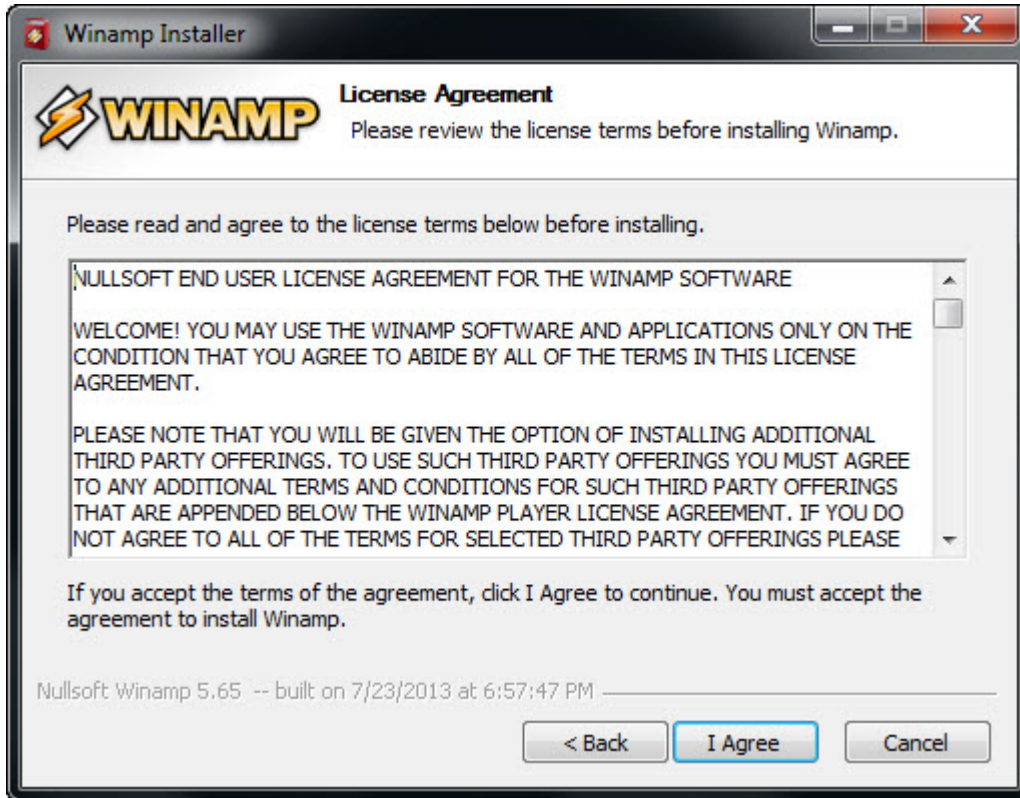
Winamp Installer

WINAMP

License Agreement
Please review the license terms before installing Winamp.

Please read and agree to the license terms below before installing.

NULLSOFT END USER LICENSE AGREEMENT FOR THE WINAMP SOFTWARE

WELCOME! YOU MAY USE THE WINAMP SOFTWARE AND APPLICATIONS ONLY ON THE CONDITION THAT YOU AGREE TO ABIDE BY ALL OF THE TERMS IN THIS LICENSE AGREEMENT.

PLEASE NOTE THAT YOU WILL BE GIVEN THE OPTION OF INSTALLING ADDITIONAL THIRD PARTY OFFERINGS. TO USE SUCH THIRD PARTY OFFERINGS YOU MUST AGREE TO ANY ADDITIONAL TERMS AND CONDITIONS FOR SUCH THIRD PARTY OFFERINGS THAT ARE APPENDED BELOW THE WINAMP PLAYER LICENSE AGREEMENT. IF YOU DO NOT AGREE TO ALL OF THE TERMS FOR SELECTED THIRD PARTY OFFERINGS PLEASE

If you accept the terms of the agreement, click I Agree to continue. You must accept the agreement to install Winamp.

Nullsoft Winamp 5.65 -- built on 7/23/2013 at 6:57:47 PM

< Back
I Agree
Cancel